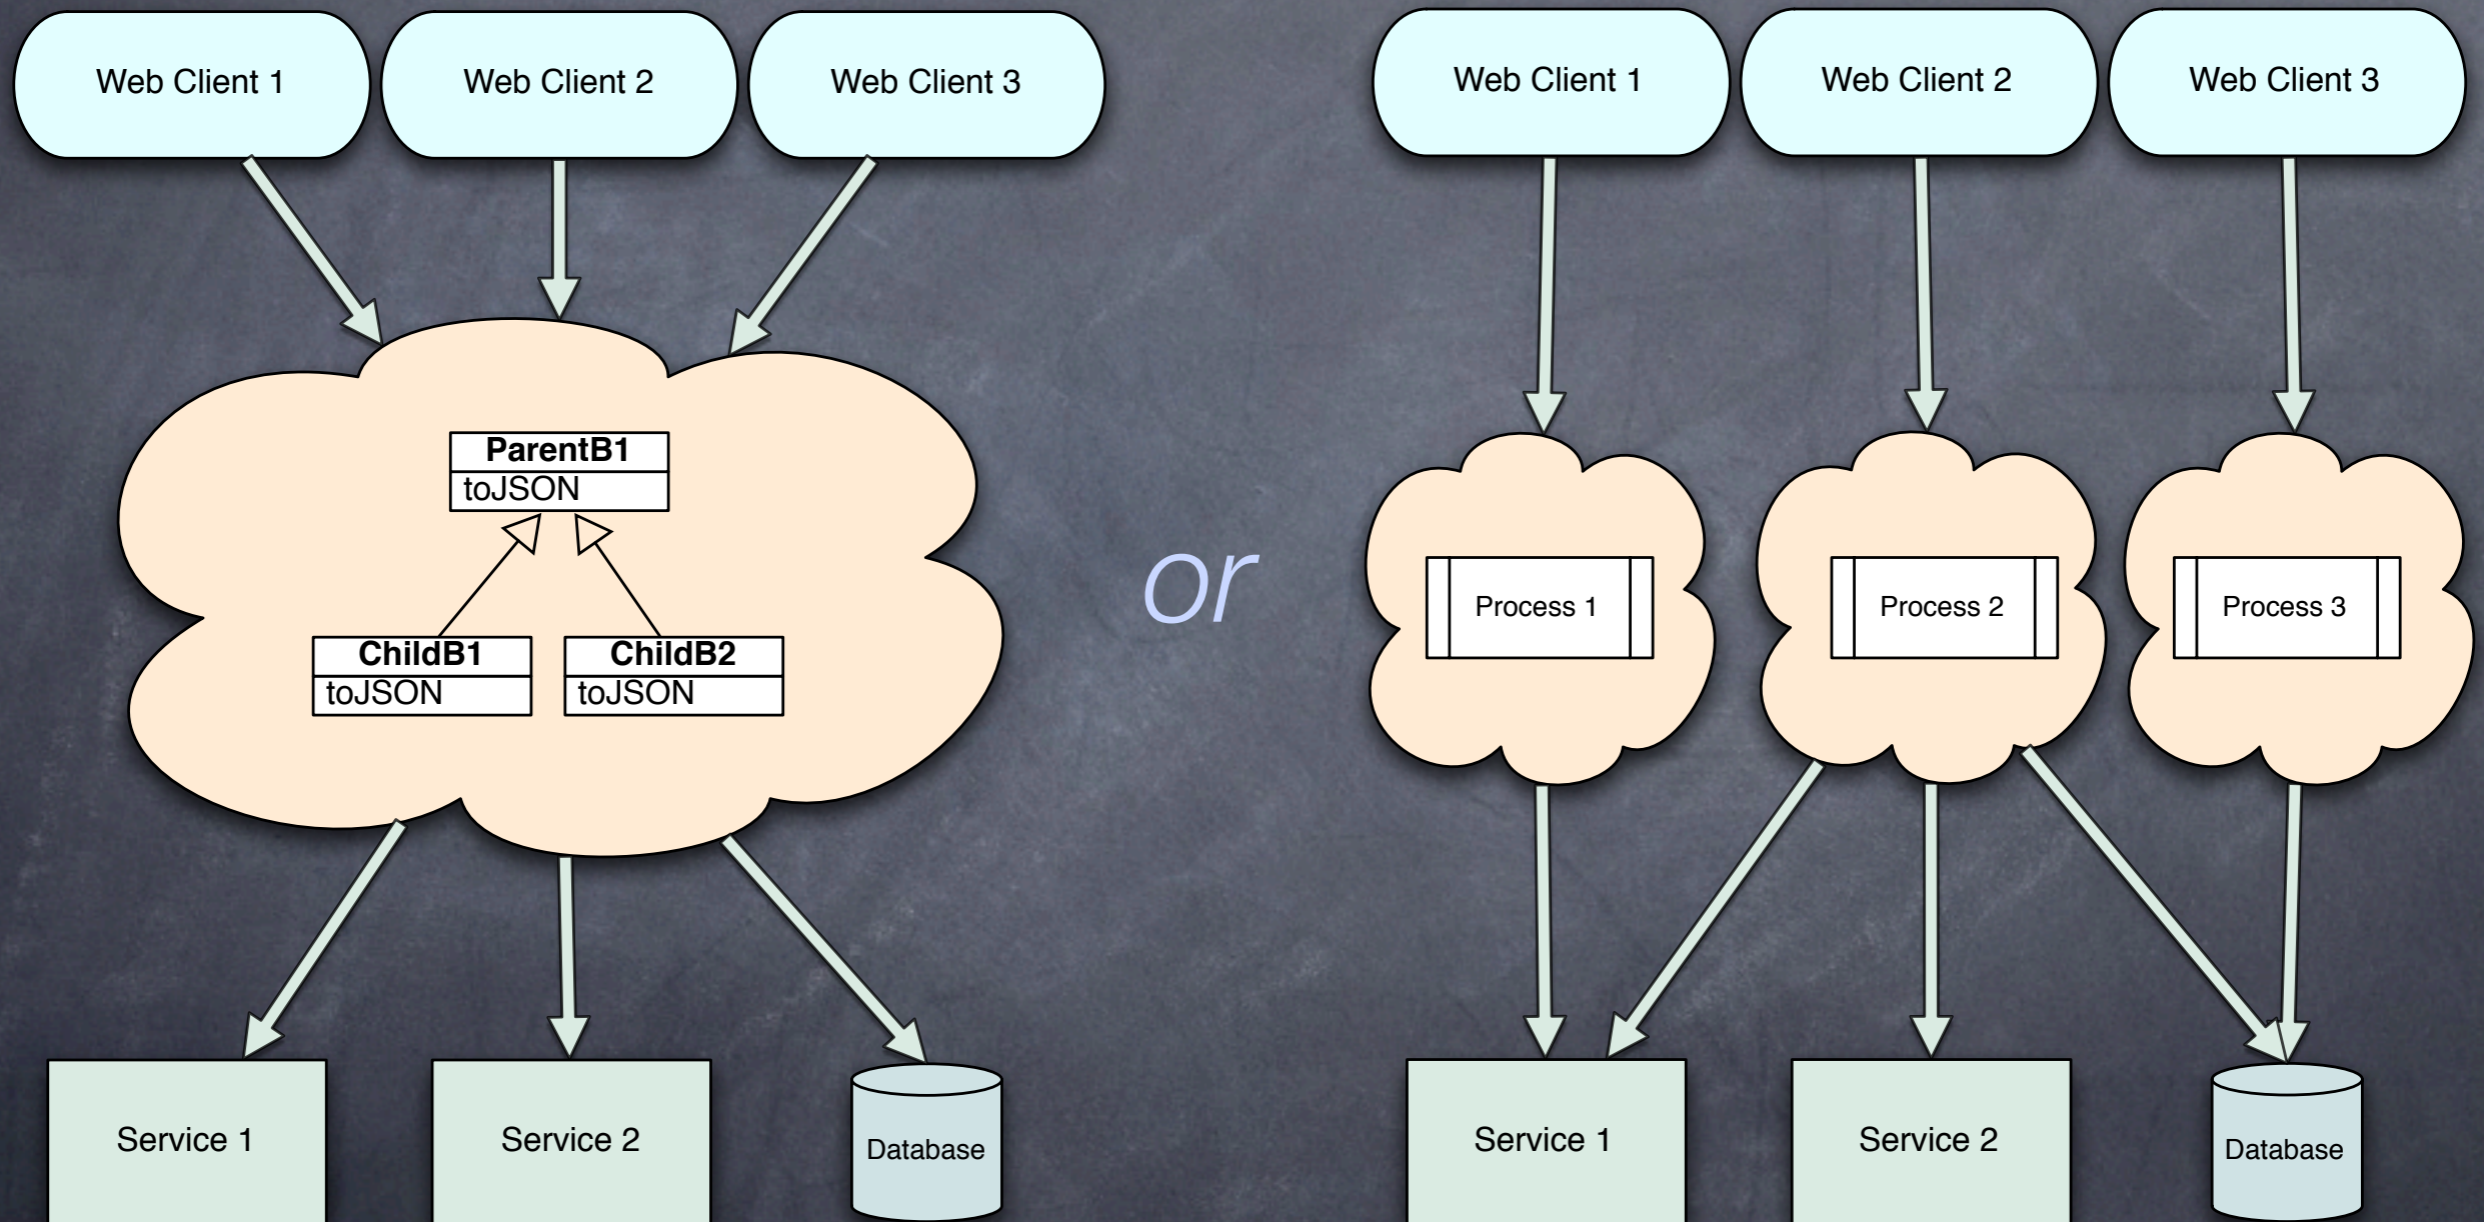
Web Client 1
Web Client 2
Web Client 3

ParentB1
toJSON

ChildB1
toJSON

ChildB2
toJSON

Service 1
Service 2
Database

or

Web Client 1
Web Client 2
Web Client 3

Process 1
Process 2
Process 3

Service 1
Service 2
Database